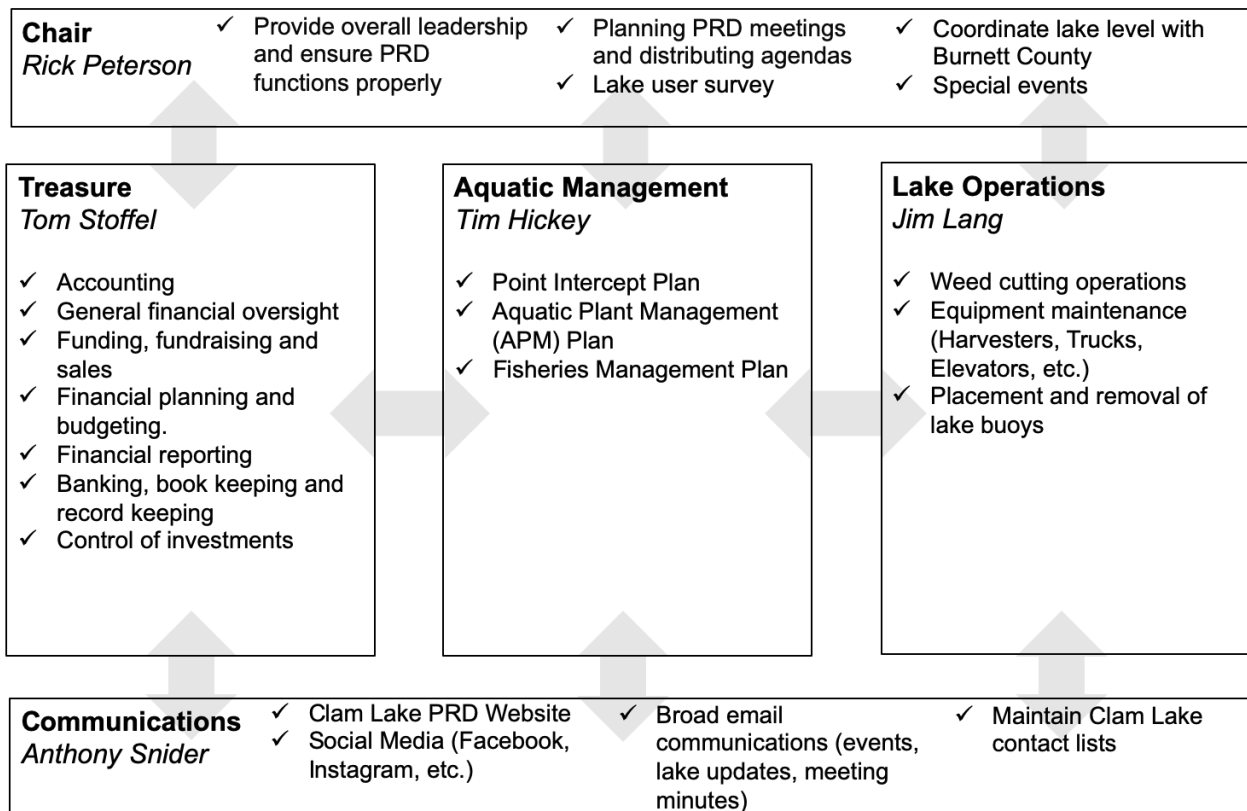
**Chair**
*Rick Peterson*

✓ Provide overall leadership and ensure PRD functions properly

✓ Planning PRD meetings and distributing agendas
✓ Lake user survey

✓ Coordinate lake level with Burnett County
✓ Special events

**Treasure**
*Tom Stoffel*

✓ Accounting
✓ General financial oversight
✓ Funding, fundraising and sales
✓ Financial planning and budgeting.
✓ Financial reporting
✓ Banking, book keeping and record keeping
✓ Control of investments

**Aquatic Management**
*Tim Hickey*

✓ Point Intercept Plan
✓ Aquatic Plant Management (APM) Plan
✓ Fisheries Management Plan

**Lake Operations**
*Jim Lang*

✓ Weed cutting operations
✓ Equipment maintenance (Harvesters, Trucks, Elevators, etc.)
✓ Placement and removal of lake buoys

**Communications**
*Anthony Snider*

✓ Clam Lake PRD Website
✓ Social Media (Facebook, Instagram, etc.)

✓ Broad email communications (events, lake updates, meeting minutes)

✓ Maintain Clam Lake contact lists